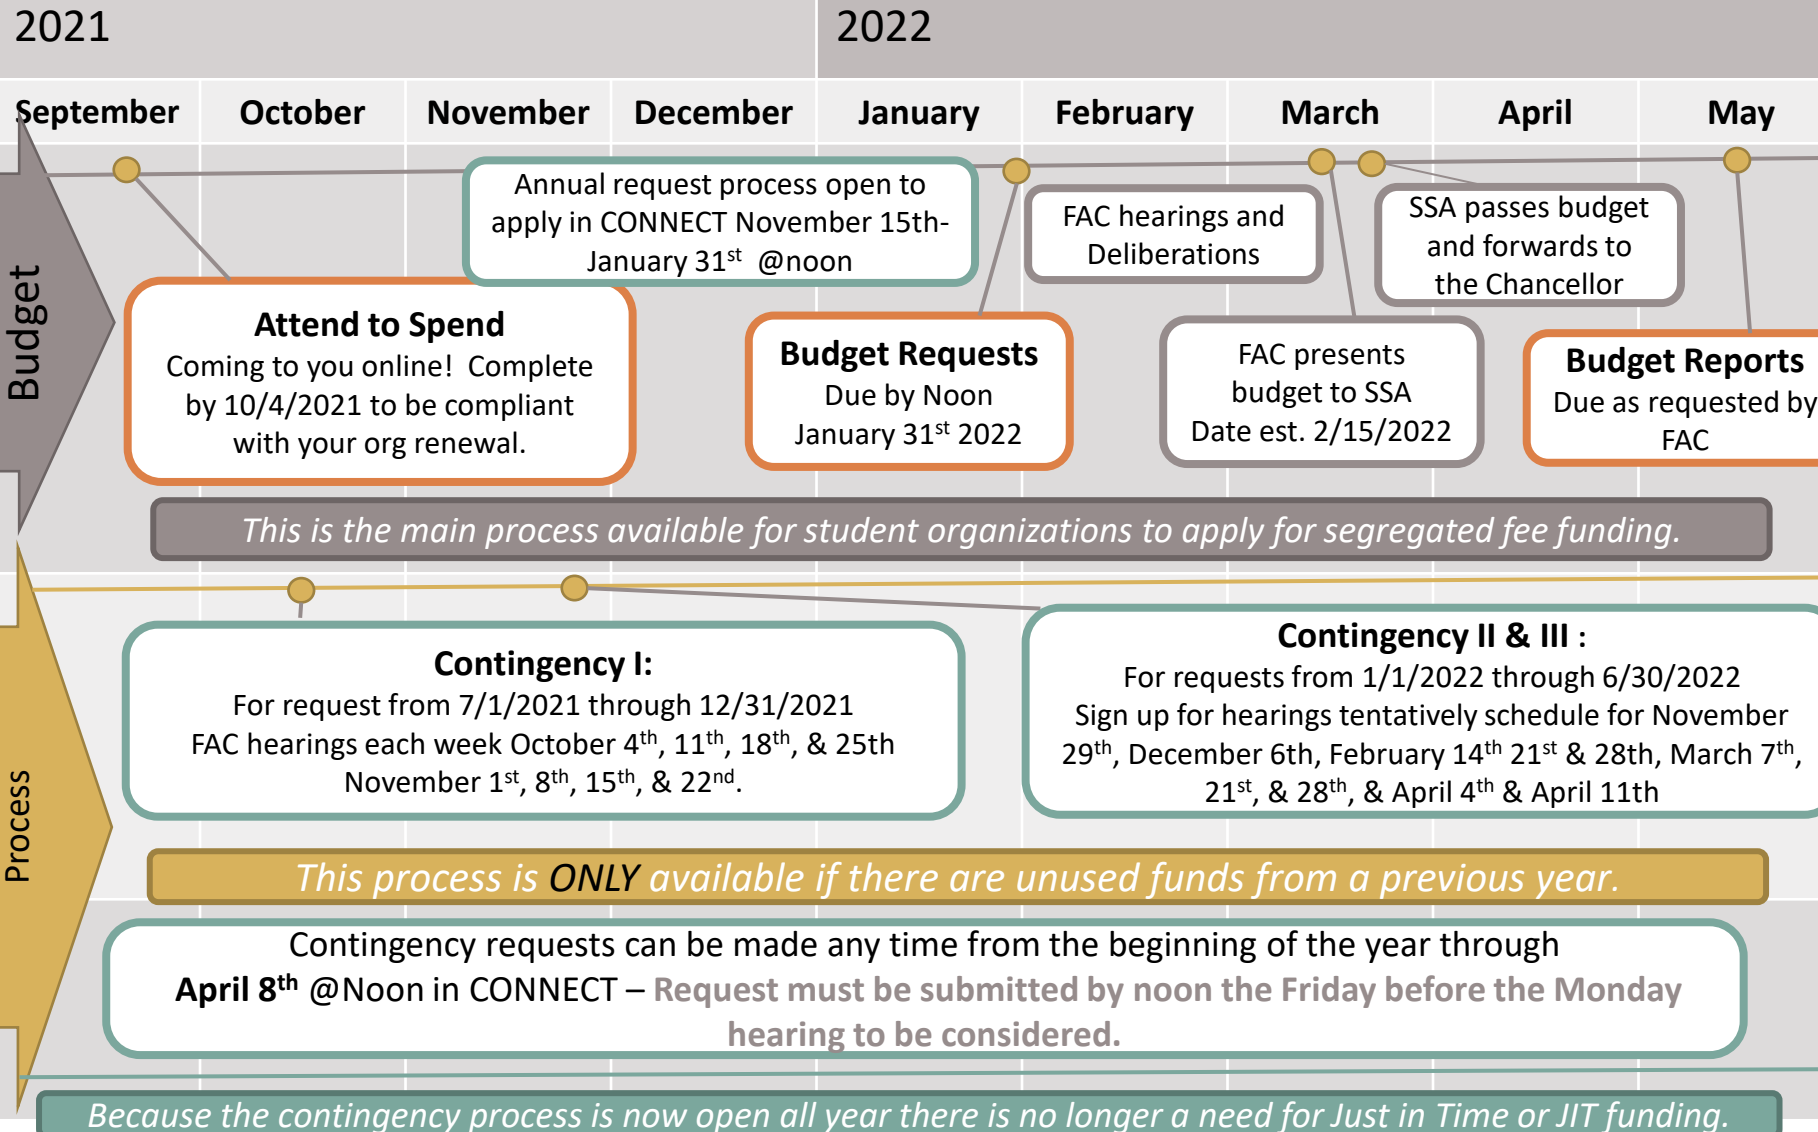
2021

2022

September | October | November | December | January | February | March | April | May

Budget

Annual request process open to apply in CONNECT November 15th-January 31$^{st}$ @noon

FAC hearings and Deliberations

SSA passes budget and forwards to the Chancellor

Attend to Spend
Coming to you online! Complete by 10/4/2021 to be compliant with your org renewal.

Budget Requests
Due by Noon January 31$^{st}$ 2022

FAC presents budget to SSA Date est. 2/15/2022

Budget Reports
Due as requested by FAC

This is the main process available for student organizations to apply for segregated fee funding.

Process

Contingency I:
For request from 7/1/2021 through 12/31/2021
FAC hearings each week October 4$^{th}$, 11$^{th}$, 18$^{th}$, & 25th November 1$^{st}$, 8$^{th}$, 15$^{th}$, & 22$^{nd}$.

Contingency II & III :
For requests from 1/1/2022 through 6/30/2022
Sign up for hearings tentatively schedule for November 29$^{th}$, December 6th, February 14$^{th}$ 21$^{st}$ & 28th, March 7$^{th}$, 21$^{st}$, & 28$^{th}$, & April 4$^{th}$ & April 11th

This process is ONLY available if there are unused funds from a previous year.

Contingency requests can be made any time from the beginning of the year through April 8$^{th}$ @Noon in CONNECT – Request must be submitted by noon the Friday before the Monday hearing to be considered.

Because the contingency process is now open all year there is no longer a need for Just in Time or JIT funding.